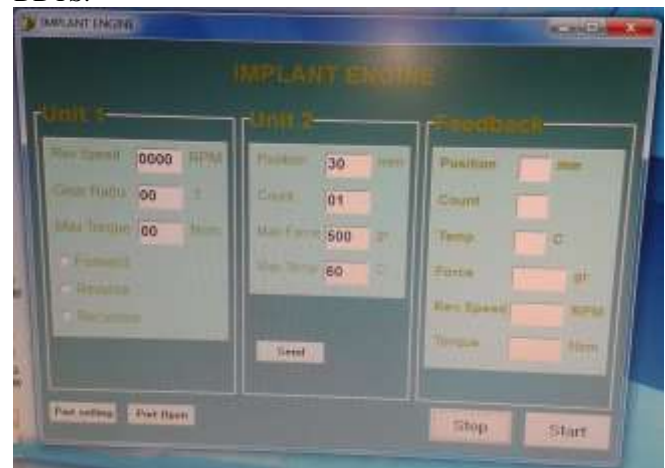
IMPLANT ENGINE

IMPLANT ENGINE

Unit 1

Rev Speed 0000 RPM

Gear Ratio 00 :1

Max Torque 00 Ncm

Forward

Reverse

Reciprocal

Unit 2

Position 30 mm

Count 01

Max Force 500 gf

Max Temp 60 C

Send

Feedback

Position mm

Count

Temp C

Force gf

Rev Speed RPM

Torque Ncm

Port setting

Port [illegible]

Stop

Start